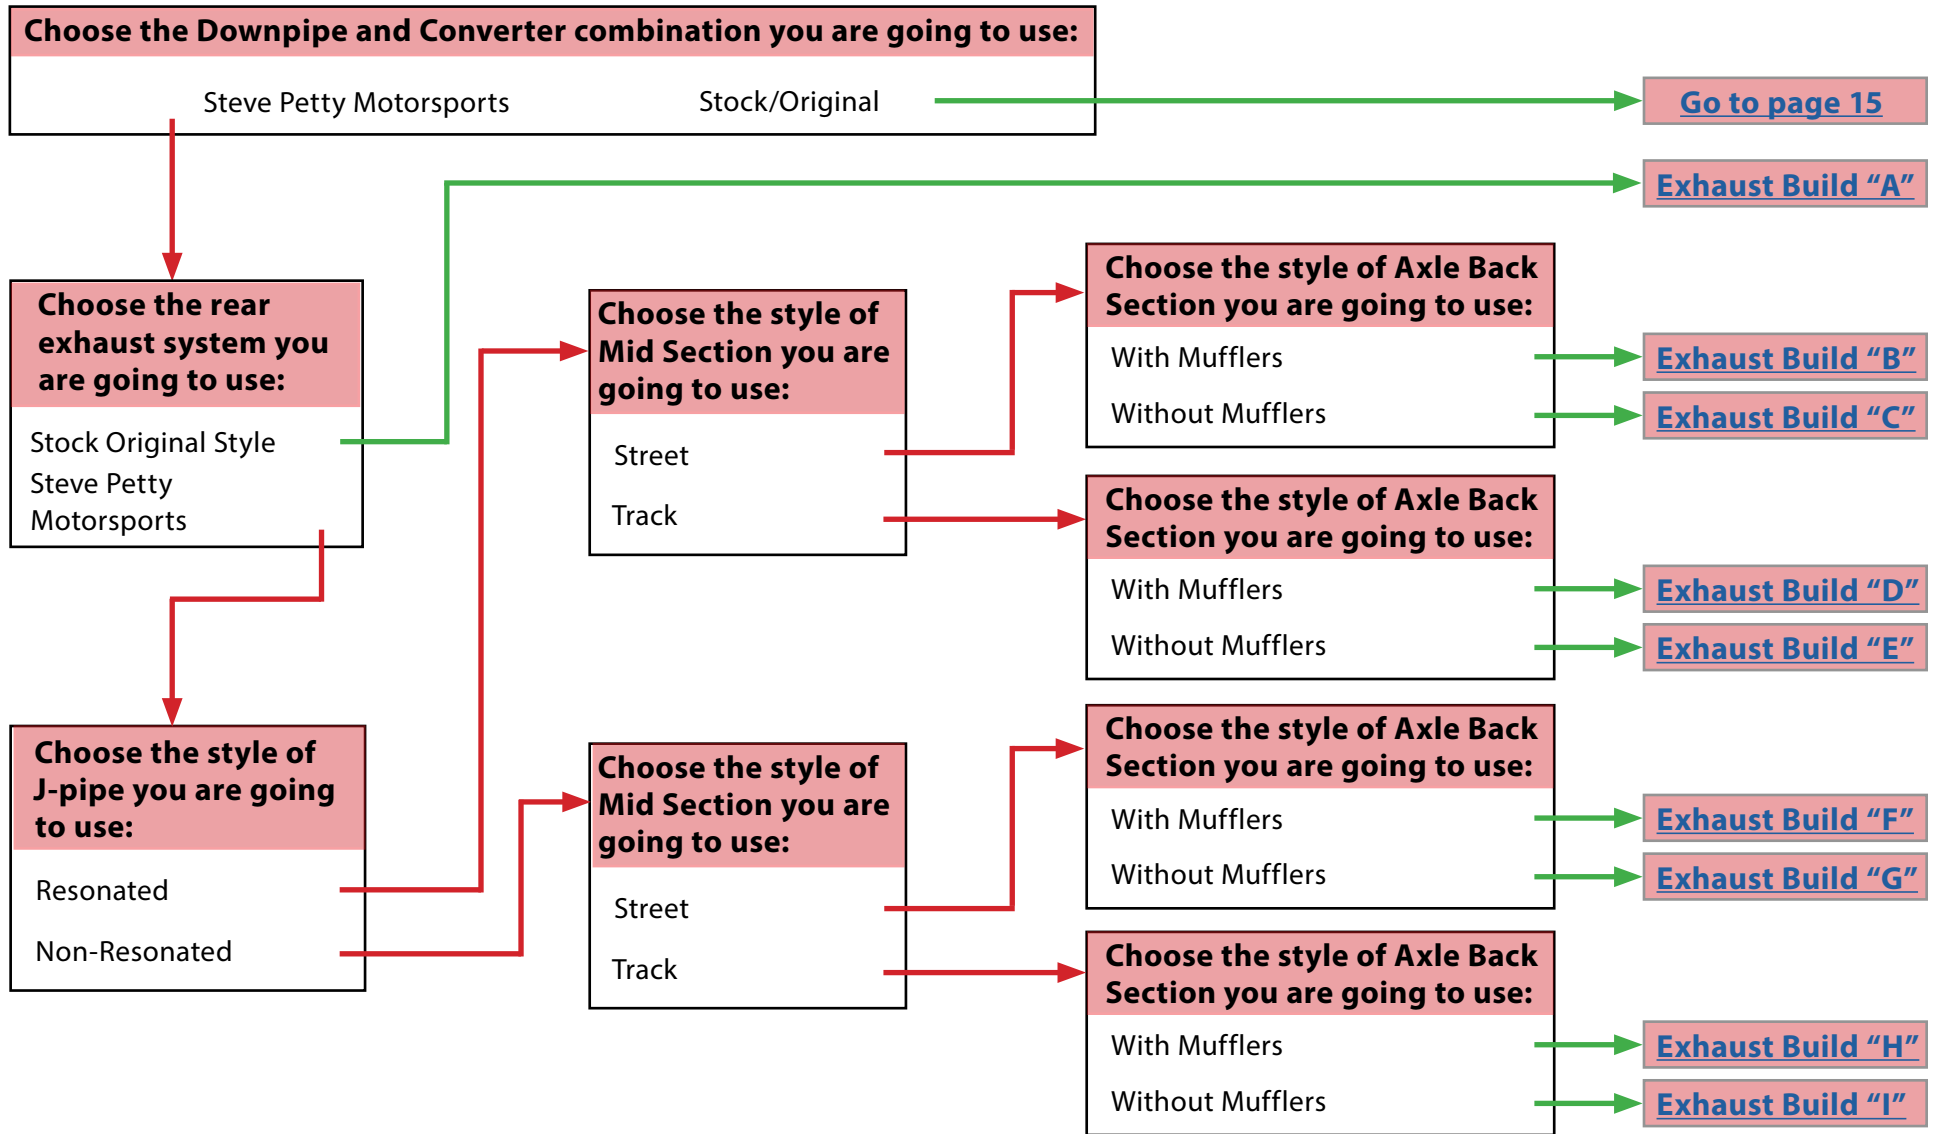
Choose the Downpipe and Converter combination you are going to use:

Steve Petty Motorsports

Stock/Original

Go to page 15

Exhaust Build “A”

Choose the rear exhaust system you are going to use:

Stock Original Style

Steve Petty Motorsports

Choose the style of Mid Section you are going to use:

Street

Track

Choose the style of Axle Back Section you are going to use:

With Mufflers

Without Mufflers

Exhaust Build “B”

Exhaust Build “C”

Choose the style of Axle Back Section you are going to use:

With Mufflers

Without Mufflers

Exhaust Build “D”

Exhaust Build “E”

Choose the style of J-pipe you are going to use:

Resonated

Non-Resonated

Choose the style of Mid Section you are going to use:

Street

Track

Choose the style of Axle Back Section you are going to use:

With Mufflers

Without Mufflers

Exhaust Build “F”

Exhaust Build “G”

Choose the style of Axle Back Section you are going to use:

With Mufflers

Without Mufflers

Exhaust Build “H”

Exhaust Build “I”